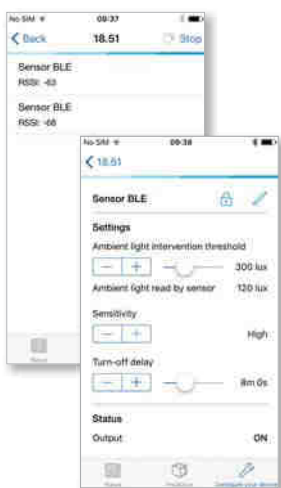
No SIM 09:37
Back 18.51 Stop
Sensor BLE
RSSI: -63
Sensor BLE
RSSI: -68
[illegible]

No SIM 09:38
18.51
Sensor BLE
Settings
Ambient light intervention threshold
− + 300 lux
Ambient light read by sensor 120 lux
Sensitivity
− + High
Turn-off delay
− + 8m 0s
Status
Output ON
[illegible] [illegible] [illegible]